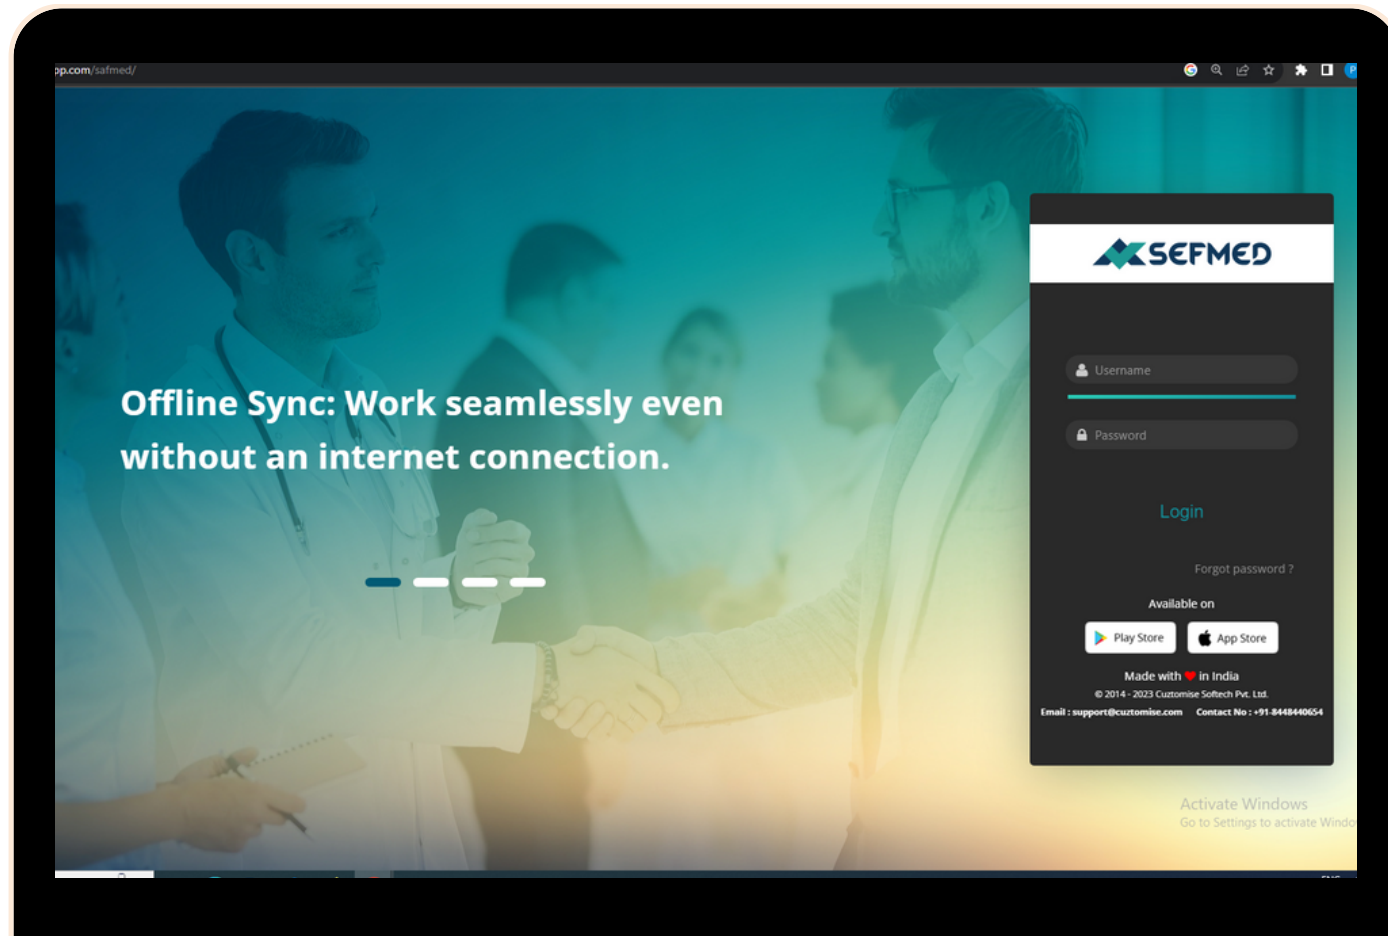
pp.com/safmed/

Offline Sync: Work seamlessly even without an internet connection.

SEFMED

Username

Password

Login

Forgot password ?

Available on

Play Store

App Store

Made with ♥ in India

© 2014 - 2023 Cuztomise Softech Pvt. Ltd.

Email : support@cuztomise.com Contact No : +91-8448440654

Activate Windows
Go to Settings to activate Windo